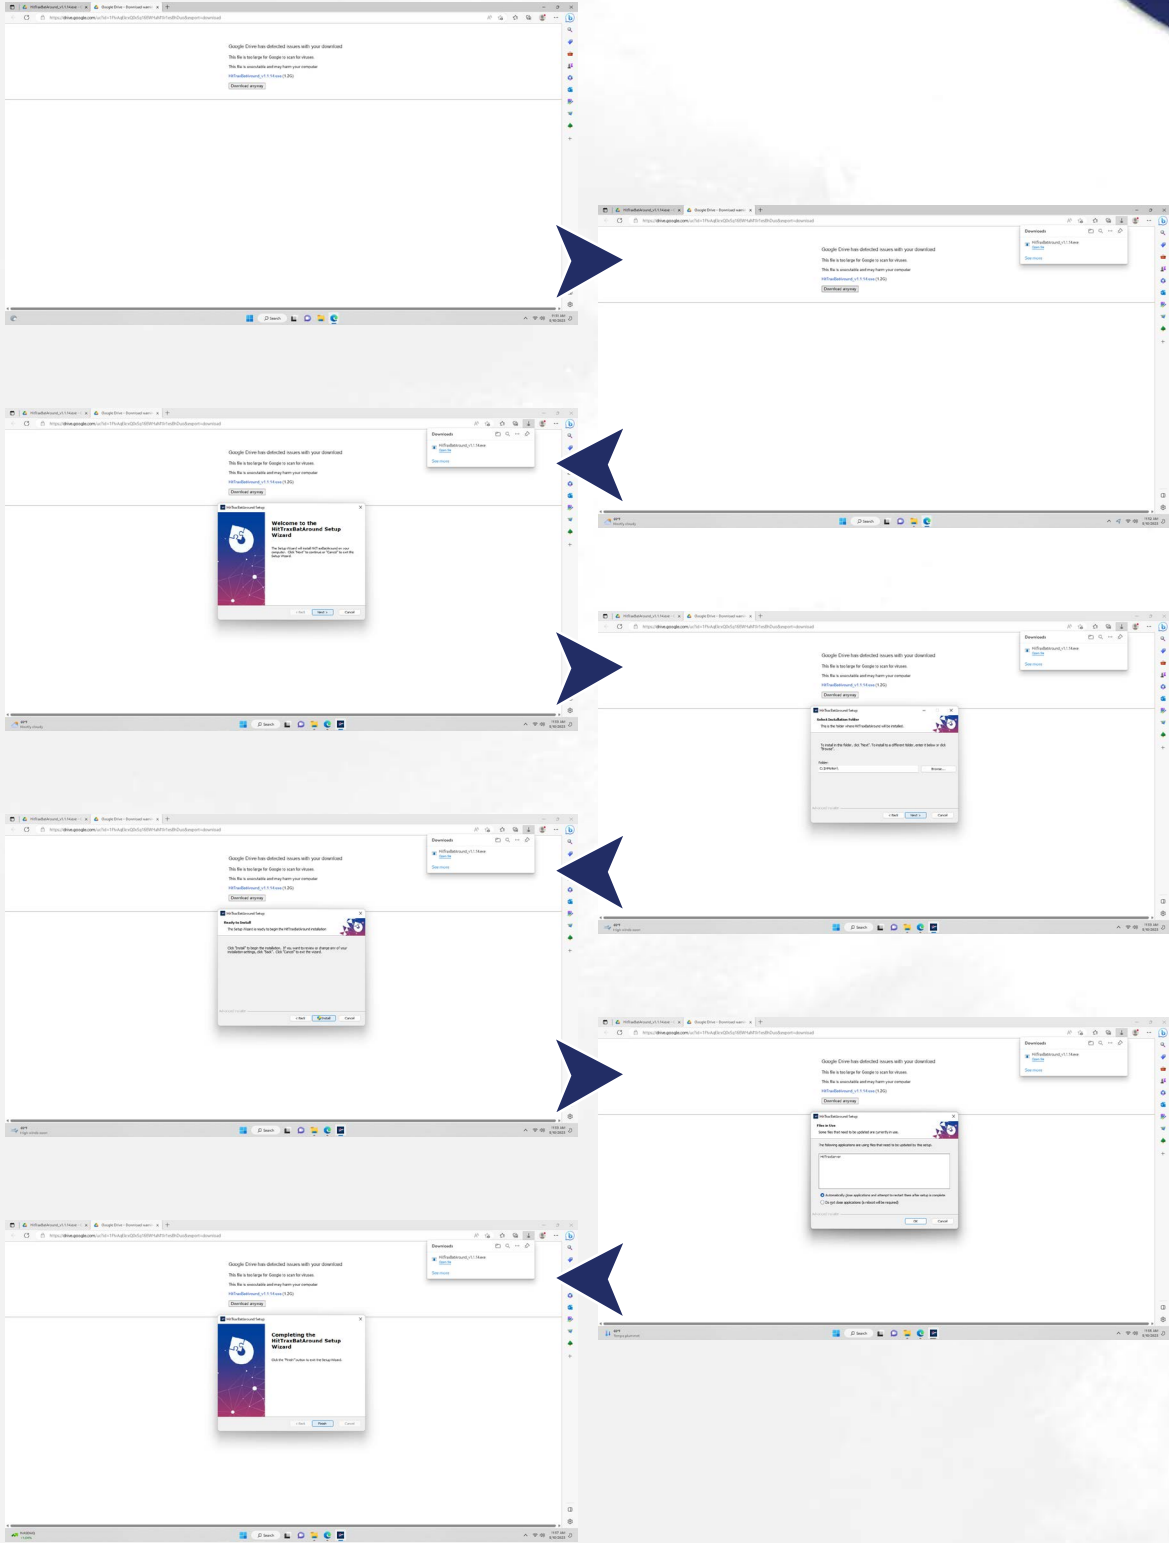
Google Drive has detected issues with your download

This file is too large for Google to scan for viruses.

This file is executable and may harm your computer.

HitTraxBatAround_v1.1.14.exe (135)

Download anyway

Downloads

HitTraxBatAround_v1.1.14.exe

See more

Google Drive has detected issues with your download

This file is too large for Google to scan for viruses.

This file is executable and may harm your computer.

HitTraxBatAround_v1.1.14.exe (135)

Download anyway

Downloads

HitTraxBatAround_v1.1.14.exe

See more

Google Drive has detected issues with your download

This file is too large for Google to scan for viruses.

This file is executable and may harm your computer.

HitTraxBatAround_v1.1.14.exe (135)

Download anyway

HitTraxBatAround Setup

Welcome to the HitTraxBatAround Setup Wizard

< Back Next > Cancel

Downloads

HitTraxBatAround_v1.1.14.exe

See more

Google Drive has detected issues with your download

This file is too large for Google to scan for viruses.

This file is executable and may harm your computer.

HitTraxBatAround_v1.1.14.exe (135)

Download anyway

HitTraxBatAround Setup

Select Installation Folder

Folder:

Browse...

< Back Next > Cancel

Downloads

HitTraxBatAround_v1.1.14.exe

See more

Google Drive has detected issues with your download

This file is too large for Google to scan for viruses.

This file is executable and may harm your computer.

HitTraxBatAround_v1.1.14.exe (135)

Download anyway

HitTraxBatAround Setup

Ready to Install

< Back Install Cancel

Downloads

HitTraxBatAround_v1.1.14.exe

See more

Google Drive has detected issues with your download

This file is too large for Google to scan for viruses.

This file is executable and may harm your computer.

HitTraxBatAround_v1.1.14.exe (135)

Download anyway

HitTraxBatAround Setup

Files in Use

OK Cancel

Downloads

HitTraxBatAround_v1.1.14.exe

See more

Google Drive has detected issues with your download

This file is too large for Google to scan for viruses.

This file is executable and may harm your computer.

HitTraxBatAround_v1.1.14.exe (135)

Download anyway

HitTraxBatAround Setup

Completing the HitTraxBatAround Setup Wizard

Click the "Finish" button to exit the Setup Wizard.

< Back Finish Cancel

Search